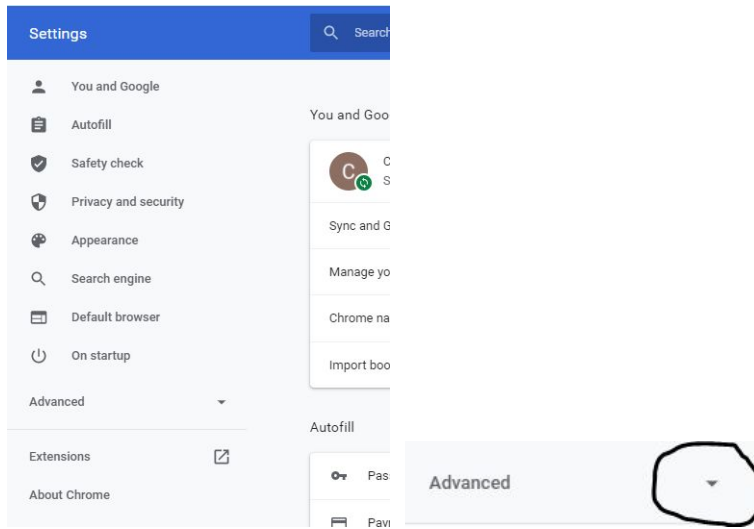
Settings

Search

You and Google
Autofill
Safety check
Privacy and security
Appearance
Search engine
Default browser
On startup
Advanced
Extensions
About Chrome

You and Goo

C
C
S

Sync and G
Manage yo
Chrome na
Import boo

Autofill

Pas
Pay

Advanced